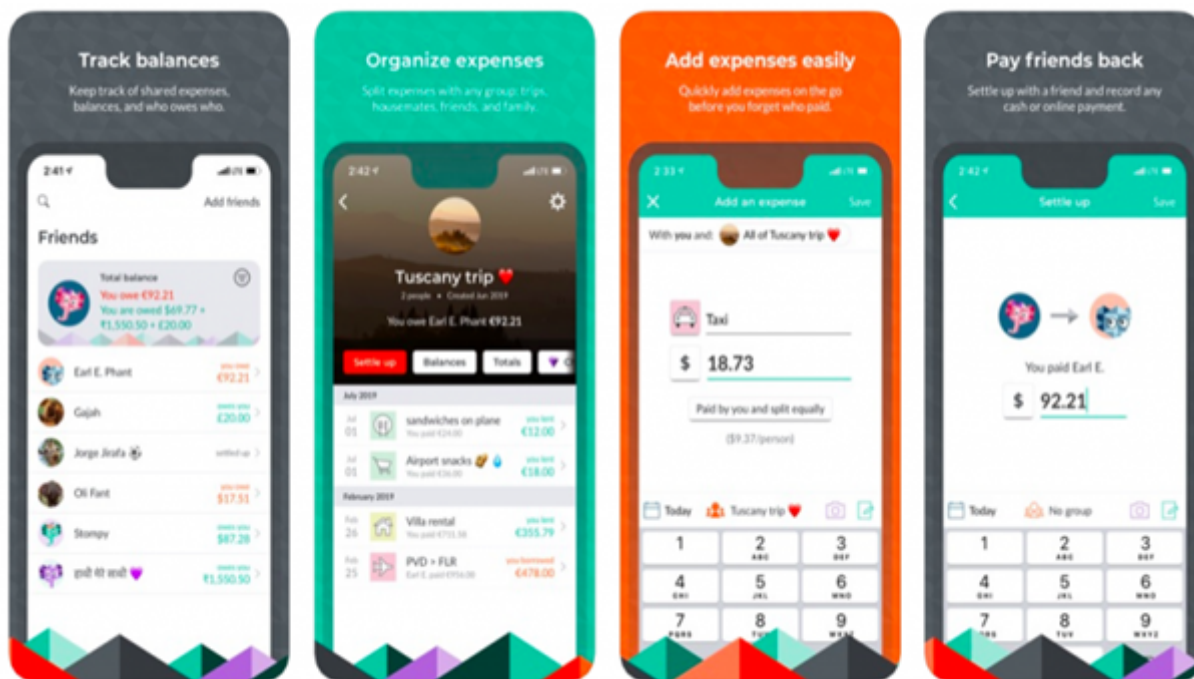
Track balances

Keep track of shared expenses, balances, and who owes who.

2:41

Add friends

Friends

Total balance
You owe €92.21
You are owed $69.77 + ₹1,550.50 + £20.00

Earl E. Phant
you owe
€92.21

Gajah
owes you
£20.00

Jorge Jirafa
settled up

Oli Fant
you owe
$17.51

Stompy
owes you
$87.28

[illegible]
owes you
₹1,550.50

Organize expenses

Split expenses with any group: trips, housemates, friends, and family.

2:42

Tuscany trip

2 people • Created Jun 2019

You owe Earl E. Phant €92.21

Settle up
Balances
Totals

July 2019

Jul 01
sandwiches on plane
You paid €24.00
you lent €12.00

Jul 01
Airport snacks
You paid €36.00
you lent €18.00

February 2019

Feb 26
Villa rental
You paid €711.58
you lent €355.79

Feb 25
PVD > FLR
Earl E. paid €956.00
you borrowed €478.00

Add expenses easily

Quickly add expenses on the go before you forget who paid.

2:33

Add an expense
Save

With you and: All of Tuscany trip

Taxi

$ 18.73

Paid by you and split equally

($9.37/person)

Today
Tuscany trip

1
2 ABC
3 DEF
4 GHI
5 JKL
6 MNO
7 PQRS
8 TUV
9 WXYZ

Pay friends back

Settle up with a friend and record any cash or online payment.

2:42

Settle up
Save

You paid Earl E.

$ 92.21

Today
No group

1
2 ABC
3 DEF
4 GHI
5 JKL
6 MNO
7 PQRS
8 TUV
9 WXYZ